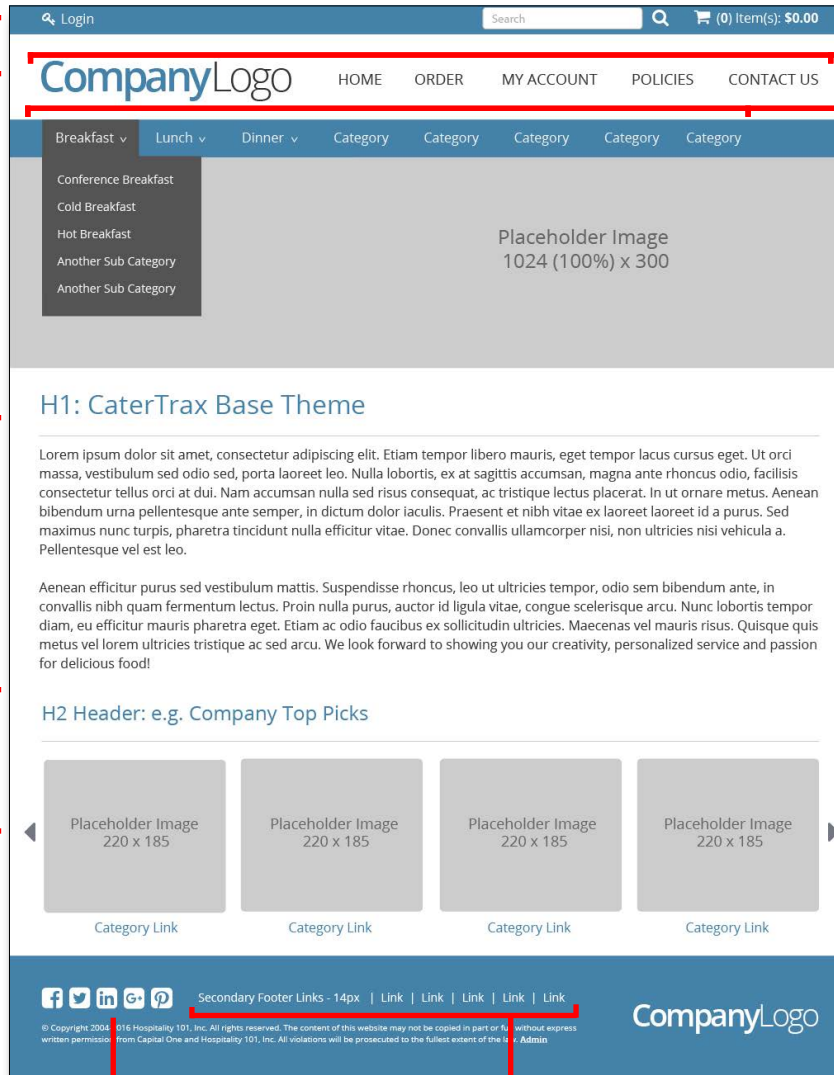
Login

Search

(0) Item(s): $0.00

CompanyLogo

HOME ORDER MY ACCOUNT POLICIES CONTACT US

Breakfast ⌄ Lunch ⌄ Dinner ⌄ Category Category Category Category Category

Conference Breakfast
Cold Breakfast
Hot Breakfast
Another Sub Category
Another Sub Category

Placeholder Image
1024 (100%) x 300

H1: CaterTrax Base Theme

Lorem ipsum dolor sit amet, consectetur adipiscing elit. Etiam tempor libero mauris, eget tempor lacus cursus eget. Ut orci massa, vestibulum sed odio sed, porta laoreet leo. Nulla lobortis, ex at sagittis accumsan, magna ante rhoncus odio, facilisis consectetur tellus orci at dui. Nam accumsan nulla sed risus consequat, ac tristique lectus placerat. In ut ornare metus. Aenean bibendum urna pellentesque ante semper, in dictum dolor iaculis. Praesent et nibh vitae ex laoreet laoreet id a purus. Sed maximus nunc turpis, pharetra tincidunt nulla efficitur vitae. Donec convallis ullamcorper nisi, non ultricies nisi vehicula a. Pellentesque vel est leo.

Aenean efficitur purus sed vestibulum mattis. Suspendisse rhoncus, leo ut ultricies tempor, odio sem bibendum ante, in convallis nibh quam fermentum lectus. Proin nulla purus, auctor id ligula vitae, congue scelerisque arcu. Nunc lobortis tempor diam, eu efficitur mauris pharetra eget. Etiam ac odio faucibus ex sollicitudin ultricies. Maecenas vel mauris risus. Quisque quis metus vel lorem ultricies tristique ac sed arcu. We look forward to showing you our creativity, personalized service and passion for delicious food!

H2 Header: e.g. Company Top Picks

Placeholder Image
220 x 185

Category Link

Placeholder Image
220 x 185

Category Link

Placeholder Image
220 x 185

Category Link

Placeholder Image
220 x 185

Category Link

Secondary Footer Links - 14px | Link | Link | Link | Link | Link

© Copyright 2004-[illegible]016 Hospitality 101, Inc. All rights reserved. The content of this website may not be copied in part or fu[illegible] without express written permission from Capital One and Hospitality 101, Inc. All violations will be prosecuted to the fullest extent of the la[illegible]. Admin

CompanyLogo